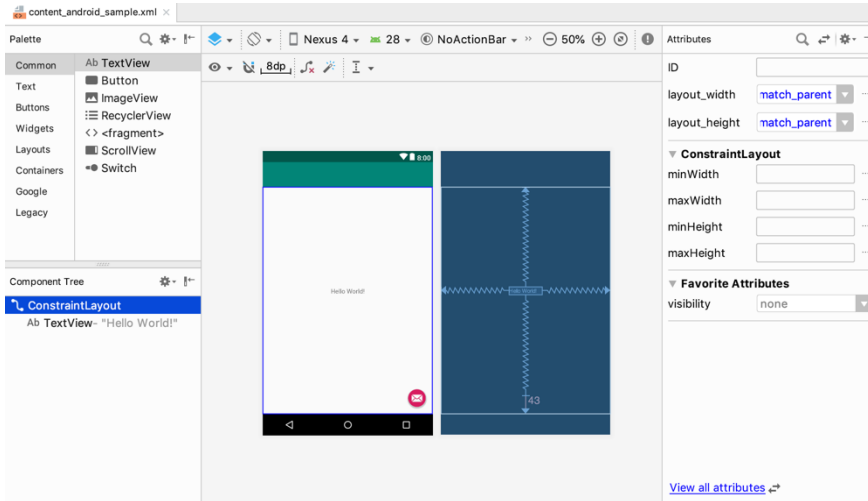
content_android_sample.xml

Palette

Common
Text
Buttons
Widgets
Layouts
Containers
Google
Legacy

Ab TextView
Button
ImageView
RecyclerView
<> <fragment>
ScrollView
Switch

Component Tree

ConstraintLayout
Ab TextView- "Hello World!"

Nexus 4 ▾ 28 ▾ NoActionBar ▾ 50%

8dp

8:00

Hello World!

Hello World!

43

Attributes

ID
layout_width match_parent
layout_height match_parent

ConstraintLayout
minWidth
maxWidth
minHeight
maxHeight

Favorite Attributes
visibility none

View all attributes